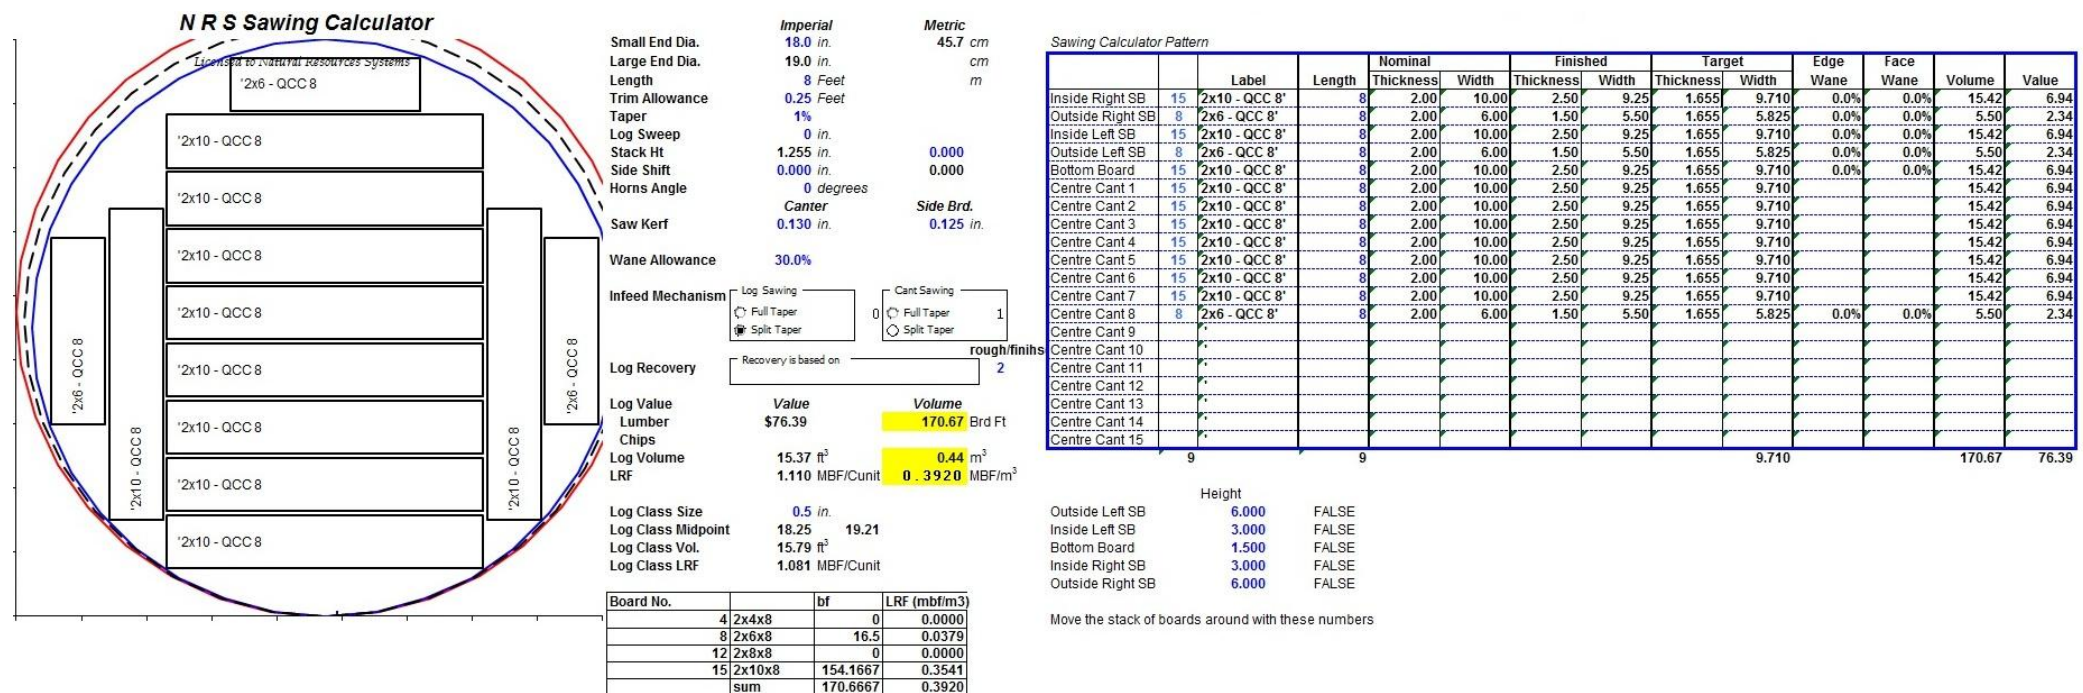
N R S Sawing Calculator

Licensed to Natural Resources Systems

'2x6 - QCC 8

'2x10 - QCC 8
'2x10 - QCC 8
'2x10 - QCC 8
'2x10 - QCC 8
'2x10 - QCC 8
'2x10 - QCC 8
'2x10 - QCC 8
'2x10 - QCC 8

'2x6 - QCC 8
'2x10 - QCC 8
'2x10 - QCC 8
'2x6 - QCC 8

| | Imperial | | Metric | |
|---|---|---|---|---|
| Small End Dia. | 18.0 | in. | 45.7 | cm |
| Large End Dia. | 19.0 | in. | | cm |
| Length | 8 | Feet | | m |
| Trim Allowance | 0.25 | Feet | | |
| Taper | 1% | | | |
| Log Sweep | 0 | in. | | |
| Stack Ht | 1.255 | in. | 0.000 | |
| Side Shift | 0.000 | in. | 0.000 | |
| Horns Angle | 0 | degrees | | |
| | Canter | | Side Brd. | |
| Saw Kerf | 0.130 | in. | 0.125 | in. |

Wane Allowance 30.0%

Infeed Mechanism
Log Sawing
Full Taper
Split Taper
0
Cant Sawing
Full Taper
Split Taper
1

Log Recovery
Recovery is based on
rough/finihs
2

| | Value | Volume | |
|---|---|---|---|
| Log Value | | | |
| Lumber | $76.39 | 170.67 | Brd Ft |
| Chips | | | |
| Log Volume | 15.37 ft³ | 0.44 | m³ |
| LRF | 1.110 MBF/Cunit | 0.3920 | MBF/m³ |

Log Class Size 0.5 in.
Log Class Midpoint 18.25 19.21
Log Class Vol. 15.79 ft³
Log Class LRF 1.081 MBF/Cunit

| Board No. | | bf | LRF (mbf/m3) |
|---|---|---|---|
| 4 | 2x4x8 | 0 | 0.0000 |
| 8 | 2x6x8 | 16.5 | 0.0379 |
| 12 | 2x8x8 | 0 | 0.0000 |
| 15 | 2x10x8 | 154.1667 | 0.3541 |
| | sum | 170.6667 | 0.3920 |

Sawing Calculator Pattern

| | | Label | Length | Nominal Thickness | Nominal Width | Finished Thickness | Finished Width | Target Thickness | Target Width | Edge Wane | Face Wane | Volume | Value |
|---|---|---|---|---|---|---|---|---|---|---|---|---|---|
| Inside Right SB | 15 | 2x10 - QCC 8' | 8 | 2.00 | 10.00 | 2.50 | 9.25 | 1.655 | 9.710 | 0.0% | 0.0% | 15.42 | 6.94 |
| Outside Right SB | 8 | 2x6 - QCC 8' | 8 | 2.00 | 6.00 | 1.50 | 5.50 | 1.655 | 5.825 | 0.0% | 0.0% | 5.50 | 2.34 |
| Inside Left SB | 15 | 2x10 - QCC 8' | 8 | 2.00 | 10.00 | 2.50 | 9.25 | 1.655 | 9.710 | 0.0% | 0.0% | 15.42 | 6.94 |
| Outside Left SB | 8 | 2x6 - QCC 8' | 8 | 2.00 | 6.00 | 1.50 | 5.50 | 1.655 | 5.825 | 0.0% | 0.0% | 5.50 | 2.34 |
| Bottom Board | 15 | 2x10 - QCC 8' | 8 | 2.00 | 10.00 | 2.50 | 9.25 | 1.655 | 9.710 | 0.0% | 0.0% | 15.42 | 6.94 |
| Centre Cant 1 | 15 | 2x10 - QCC 8' | 8 | 2.00 | 10.00 | 2.50 | 9.25 | 1.655 | 9.710 | | | 15.42 | 6.94 |
| Centre Cant 2 | 15 | 2x10 - QCC 8' | 8 | 2.00 | 10.00 | 2.50 | 9.25 | 1.655 | 9.710 | | | 15.42 | 6.94 |
| Centre Cant 3 | 15 | 2x10 - QCC 8' | 8 | 2.00 | 10.00 | 2.50 | 9.25 | 1.655 | 9.710 | | | 15.42 | 6.94 |
| Centre Cant 4 | 15 | 2x10 - QCC 8' | 8 | 2.00 | 10.00 | 2.50 | 9.25 | 1.655 | 9.710 | | | 15.42 | 6.94 |
| Centre Cant 5 | 15 | 2x10 - QCC 8' | 8 | 2.00 | 10.00 | 2.50 | 9.25 | 1.655 | 9.710 | | | 15.42 | 6.94 |
| Centre Cant 6 | 15 | 2x10 - QCC 8' | 8 | 2.00 | 10.00 | 2.50 | 9.25 | 1.655 | 9.710 | | | 15.42 | 6.94 |
| Centre Cant 7 | 15 | 2x10 - QCC 8' | 8 | 2.00 | 10.00 | 2.50 | 9.25 | 1.655 | 9.710 | | | 15.42 | 6.94 |
| Centre Cant 8 | 8 | 2x6 - QCC 8' | 8 | 2.00 | 6.00 | 1.50 | 5.50 | 1.655 | 5.825 | 0.0% | 0.0% | 5.50 | 2.34 |
| Centre Cant 9 | | ' | | | | | | | | | | | |
| Centre Cant 10 | | ' | | | | | | | | | | | |
| Centre Cant 11 | | ' | | | | | | | | | | | |
| Centre Cant 12 | | ' | | | | | | | | | | | |
| Centre Cant 13 | | ' | | | | | | | | | | | |
| Centre Cant 14 | | ' | | | | | | | | | | | |
| Centre Cant 15 | | ' | | | | | | | | | | | |
| | 9 | | 9 | | | | | | 9.710 | | | 170.67 | 76.39 |

| | Height | |
|---|---|---|
| Outside Left SB | 6.000 | FALSE |
| Inside Left SB | 3.000 | FALSE |
| Bottom Board | 1.500 | FALSE |
| Inside Right SB | 3.000 | FALSE |
| Outside Right SB | 6.000 | FALSE |

Move the stack of boards around with these numbers